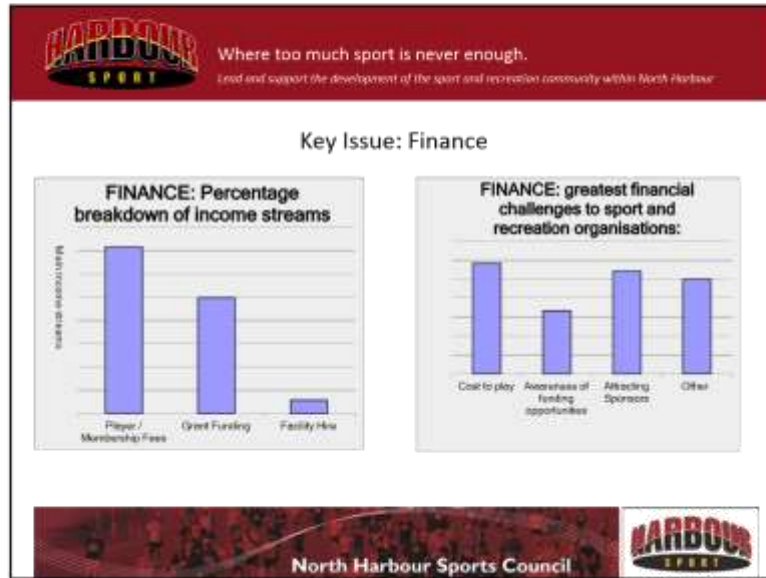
HARBOUR SPORT

Where too much sport is never enough.

Lead and support the development of the sport and recreation community within North Harbour

Key Issue: Finance

FINANCE: Percentage breakdown of income streams

Main income streams

Player / Membership Fees

Grant Funding

Facility Hire

FINANCE: greatest financial challenges to sport and recreation organisations:

Cost to play

Awareness of funding opportunities

Attracting Sponsors

Other

North Harbour Sports Council

HARBOUR SPORT